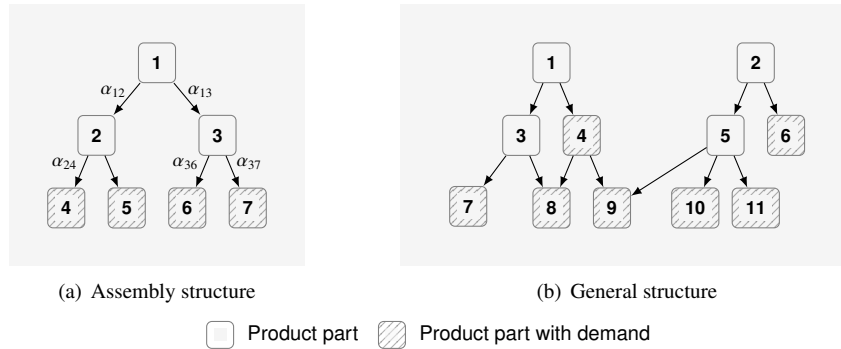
1

$\alpha_{12}$ $\alpha_{13}$

2 3

$\alpha_{24}$ $\alpha_{36}$ $\alpha_{37}$

4 5 6 7

(a) Assembly structure

1 2

3 4 5 6

7 8 9 10 11

(b) General structure

Product part Product part with demand